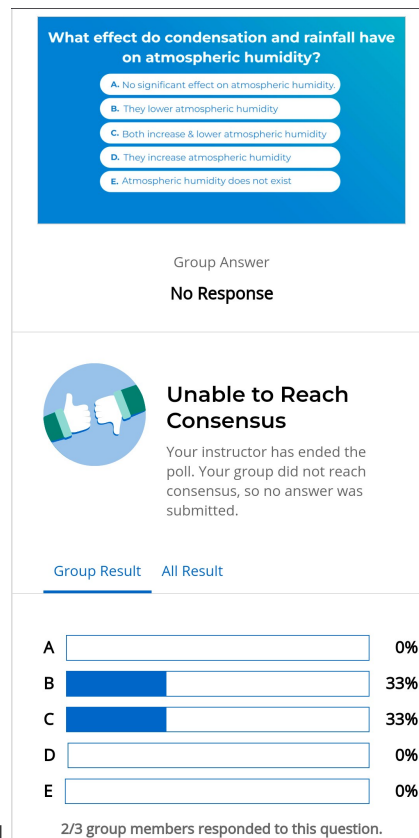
What effect do condensation and rainfall have on atmospheric humidity?

A. No significant effect on atmospheric humidity.

B. They lower atmospheric humidity

C. Both increase & lower atmospheric humidity

D. They increase atmospheric humidity

E. Atmospheric humidity does not exist

Group Answer

No Response

Unable to Reach Consensus

Your instructor has ended the poll. Your group did not reach consensus, so no answer was submitted.

Group Result All Result

| | | |
|---|---|---|
| A | | 0% |
| B | | 33% |
| C | | 33% |
| D | | 0% |
| E | | 0% |

2/3 group members responded to this question.